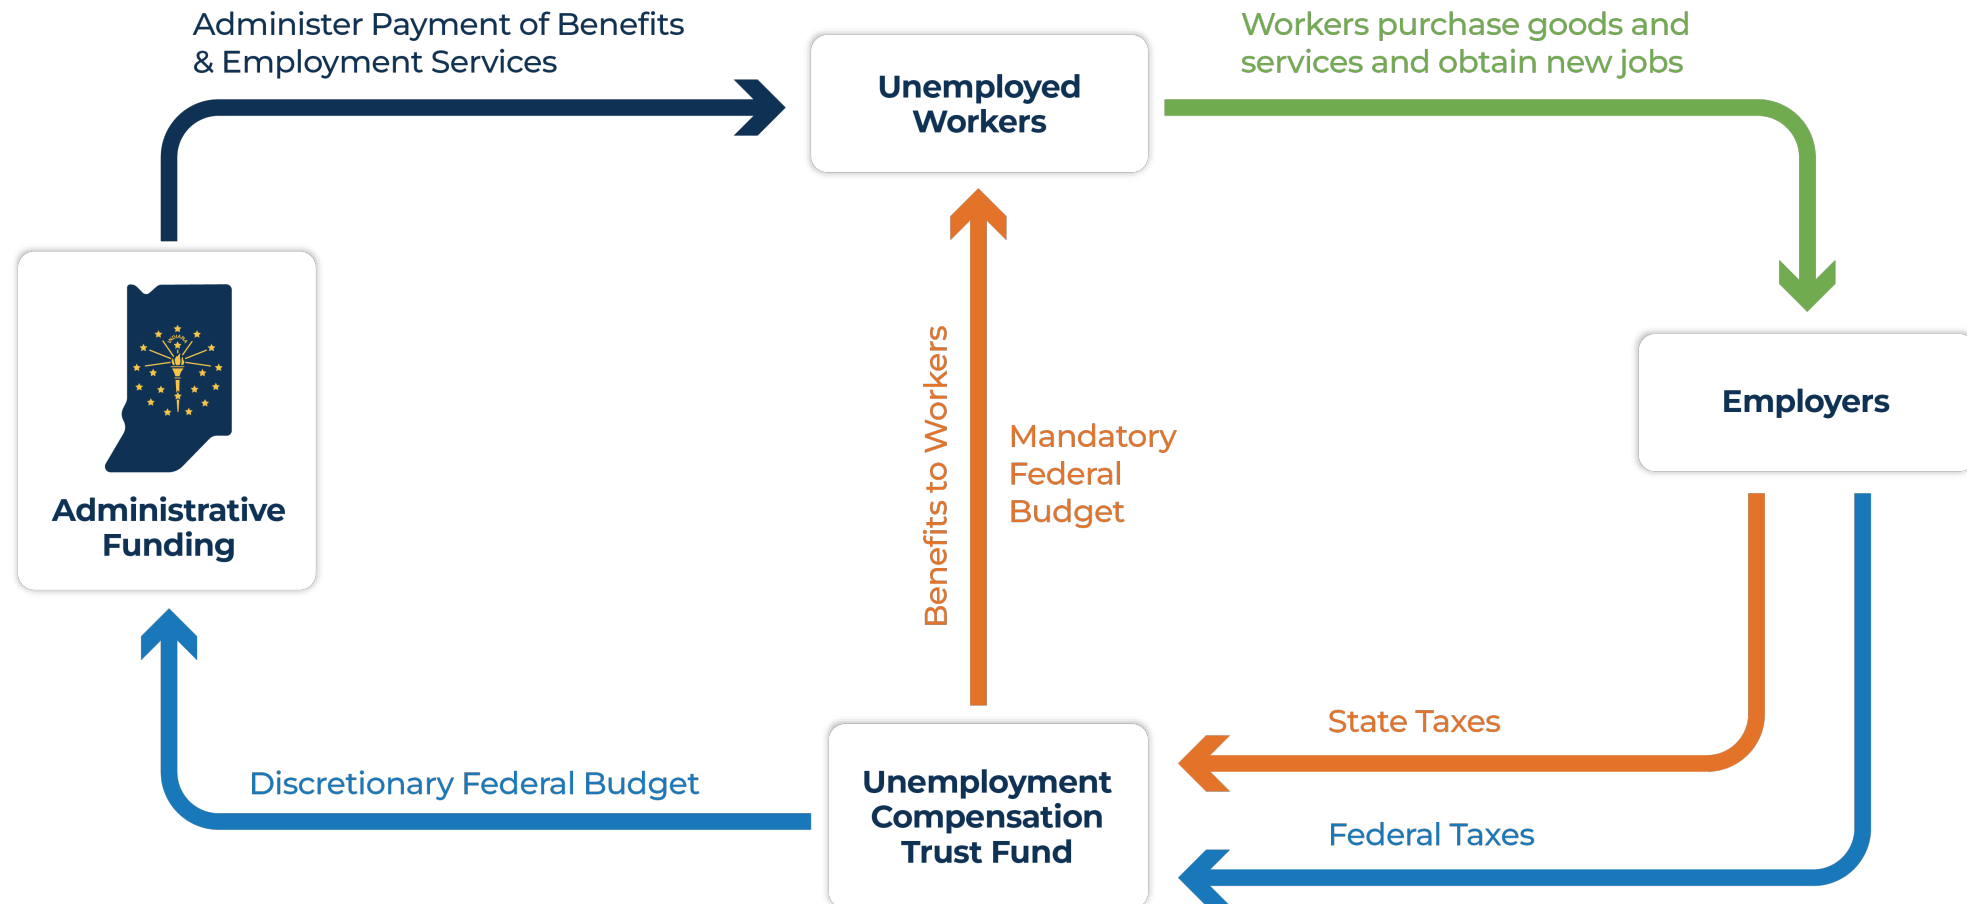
Administer Payment of Benefits & Employment Services

Unemployed Workers

Workers purchase goods and services and obtain new jobs

Administrative Funding

Benefits to Workers

Mandatory Federal Budget

Employers

State Taxes

Discretionary Federal Budget

Unemployment Compensation Trust Fund

Federal Taxes